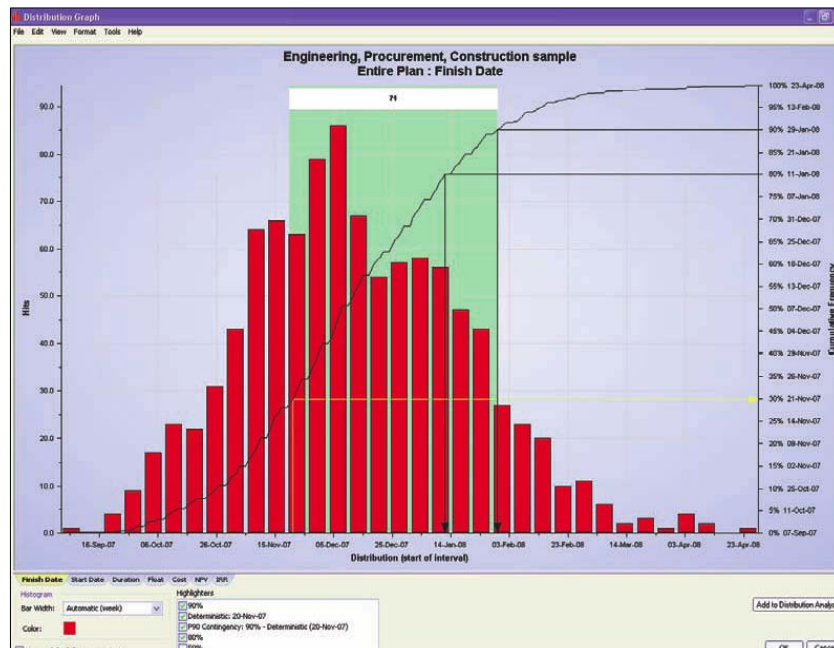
Distribution Graph

File Edit View Format Tools Help

Engineering, Procurement, Construction sample
Entire Plan : Finish Date

71

90.0
80.0
70.0
60.0
50.0
40.0
30.0
20.0
10.0
0.0

Hits

100% 23-Apr-08
95% 13-Feb-08
90% 29-Jan-08
85% 21-Jan-08
80% 11-Jan-08
75% 07-Jan-08
70% 31-Dec-07
65% 25-Dec-07
60% 18-Dec-07
55% 13-Dec-07
50% 07-Dec-07
45% 04-Dec-07
40% 29-Nov-07
35% 26-Nov-07
30% 21-Nov-07
25% 14-Nov-07
20% 08-Nov-07
15% 02-Nov-07
10% 25-Oct-07
5% 11-Oct-07
0% 07-Sep-07

Cumulative Frequency

16-Sep-07 06-Oct-07 26-Oct-07 15-Nov-07 05-Dec-07 25-Dec-07 14-Jan-08 03-Feb-08 23-Feb-08 14-Mar-08 03-Apr-08 23-Apr-08

Distribution (start of interval)

Finish Date Start Date Duration Float Cost NPV IRR

Histogram
Bar Width: Automatic (week)
Color:

Highlighters
90%
Deterministic: 20-Nov-07
P90 Contingency: 90% - Deterministic (20-Nov-07)
80%
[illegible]

Add to Distribution Analy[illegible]

OK Canc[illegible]